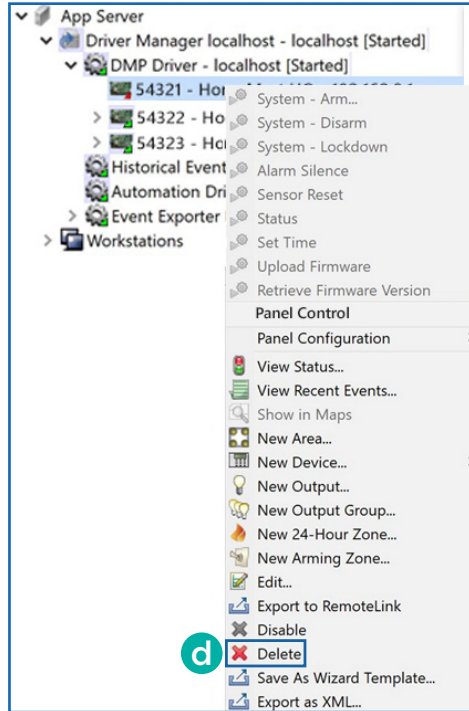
App Server
Driver Manager localhost - localhost [Started]
DMP Driver - localhost [Started]
54321 - Ho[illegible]
54322 - Ho
54323 - Ho
Historical Event
Automation Dri
Event Exporter
Workstations

System - Arm...
System - Disarm
System - Lockdown
Alarm Silence
Sensor Reset
Status
Set Time
Upload Firmware
Retrieve Firmware Version
Panel Control
Panel Configuration
View Status...
View Recent Events...
Show in Maps
New Area...
New Device...
New Output...
New Output Group...
New 24-Hour Zone...
New Arming Zone...
Edit...
Export to RemoteLink
Disable
d
Delete
Save As Wizard Template...
Export as XML...